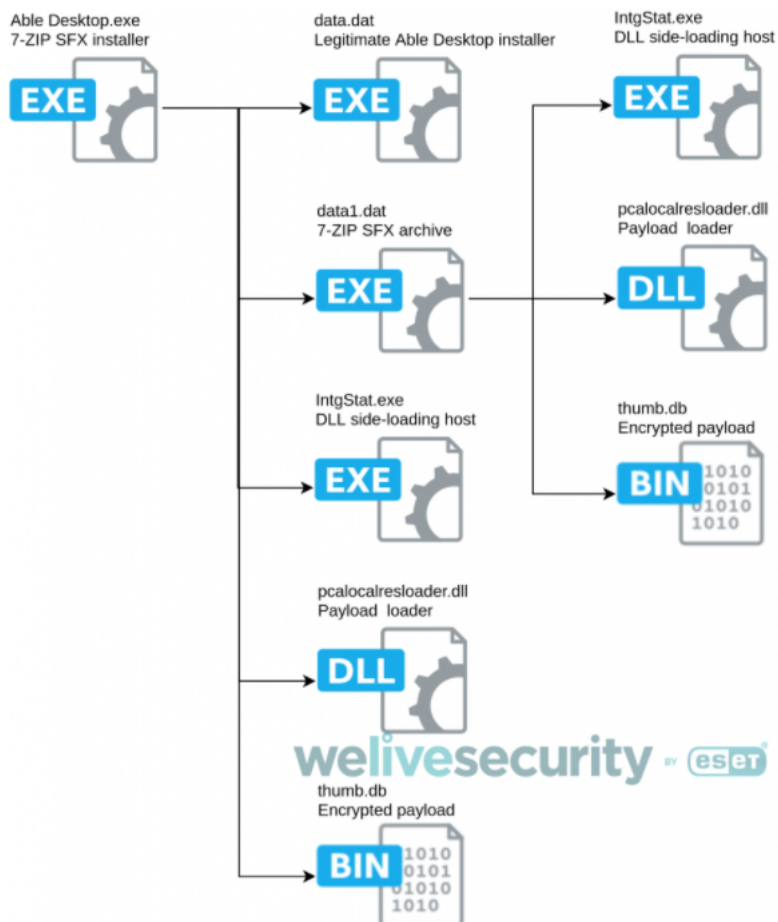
Able Desktop.exe
7-ZIP SFX installer

EXE

data.dat
Legitimate Able Desktop installer

EXE

IntgStat.exe
DLL side-loading host

EXE

data1.dat
7-ZIP SFX archive

EXE

pcalocalresloader.dll
Payload loader

DLL

thumb.db
Encrypted payload

BIN

1010
0101
01010
1010

IntgStat.exe
DLL side-loading host

EXE

pcalocalresloader.dll
Payload loader

DLL

welivesecurity BY eset

thumb.db
Encrypted payload

BIN

1010
0101
01010
1010